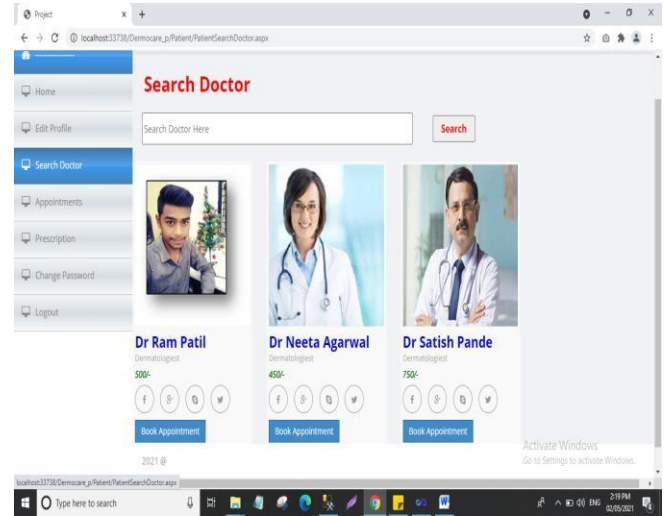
Project

localhost:33738/Dermocare_p/Patient/PatientSearchDoctor.aspx

Home

Edit Profile

Search Doctor

Appointments

Prescription

Change Password

Logout

Search Doctor

Search Doctor Here

Search

Dr Ram Patil
Dermatologiest
500/-
Book Appointment

Dr Neeta Agarwal
Dermatologiest
450/-
Book Appointment

Dr Satish Pande
Dermatologiest
750/-
Book Appointment

2021 @

Activate Windows
Go to Settings to activate Windows.

localhost:33738/Dermocare_p/Patient/PatientSearchDoctor.aspx

Type here to search

ENG 2:19 PM 02/05/2021